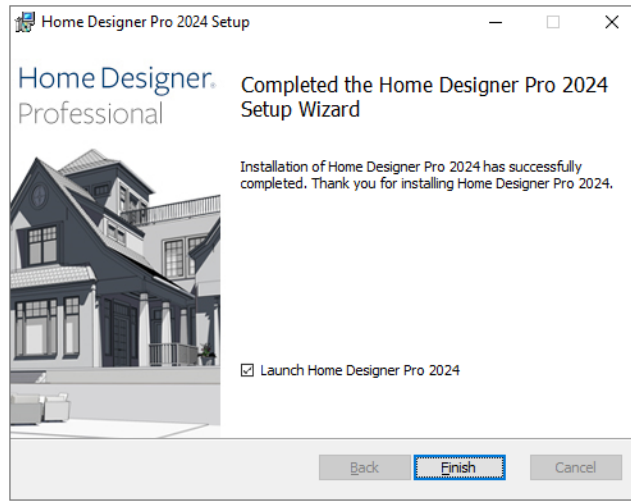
Home Designer Pro 2024 Setup

Home Designer® Professional

Completed the Home Designer Pro 2024 Setup Wizard

Installation of Home Designer Pro 2024 has successfully completed. Thank you for installing Home Designer Pro 2024.

☑ Launch Home Designer Pro 2024

Back Finish Cancel